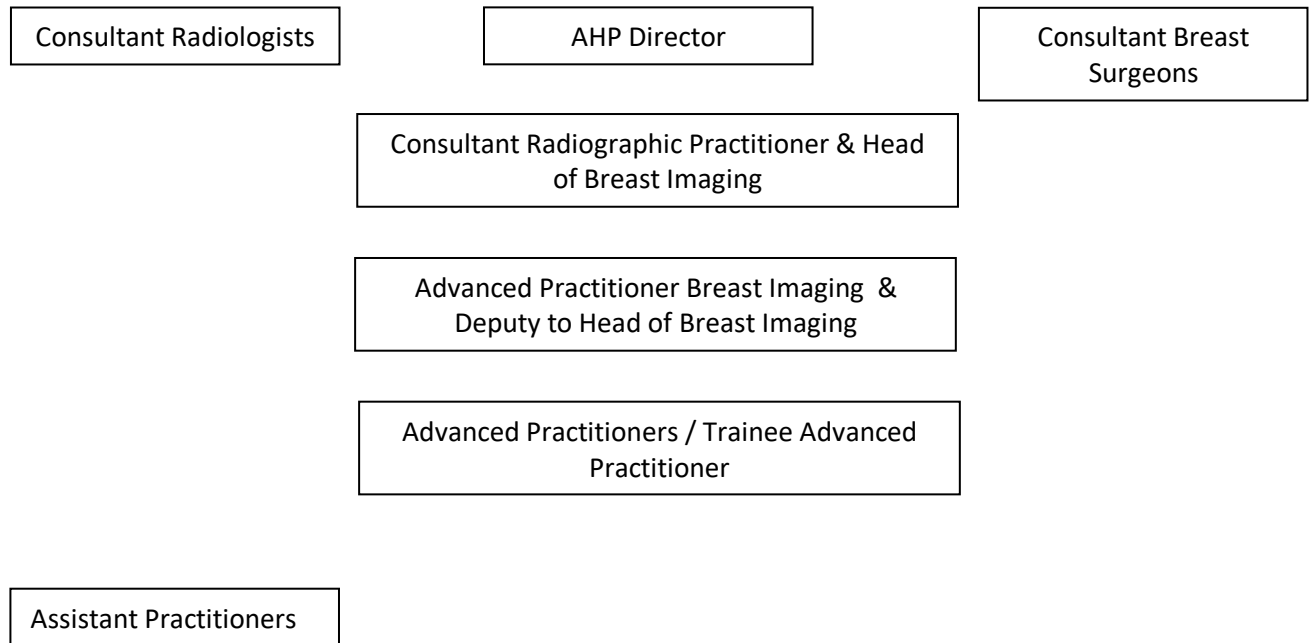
Consultant Radiologists

AHP Director

Consultant Breast Surgeons

Consultant Radiographic Practitioner & Head of Breast Imaging

Advanced Practitioner Breast Imaging & Deputy to Head of Breast Imaging

Advanced Practitioners / Trainee Advanced Practitioner

Assistant Practitioners